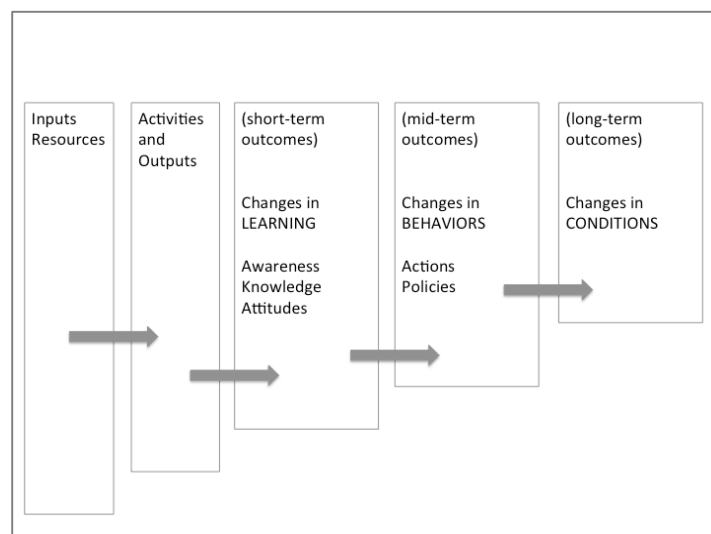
Inputs
Resources

Activities
and
Outputs

(short-term
outcomes)

Changes in
LEARNING

Awareness
Knowledge
Attitudes

(mid-term
outcomes)

Changes in
BEHAVIORS

Actions
Policies

(long-term
outcomes)

Changes in
CONDITIONS